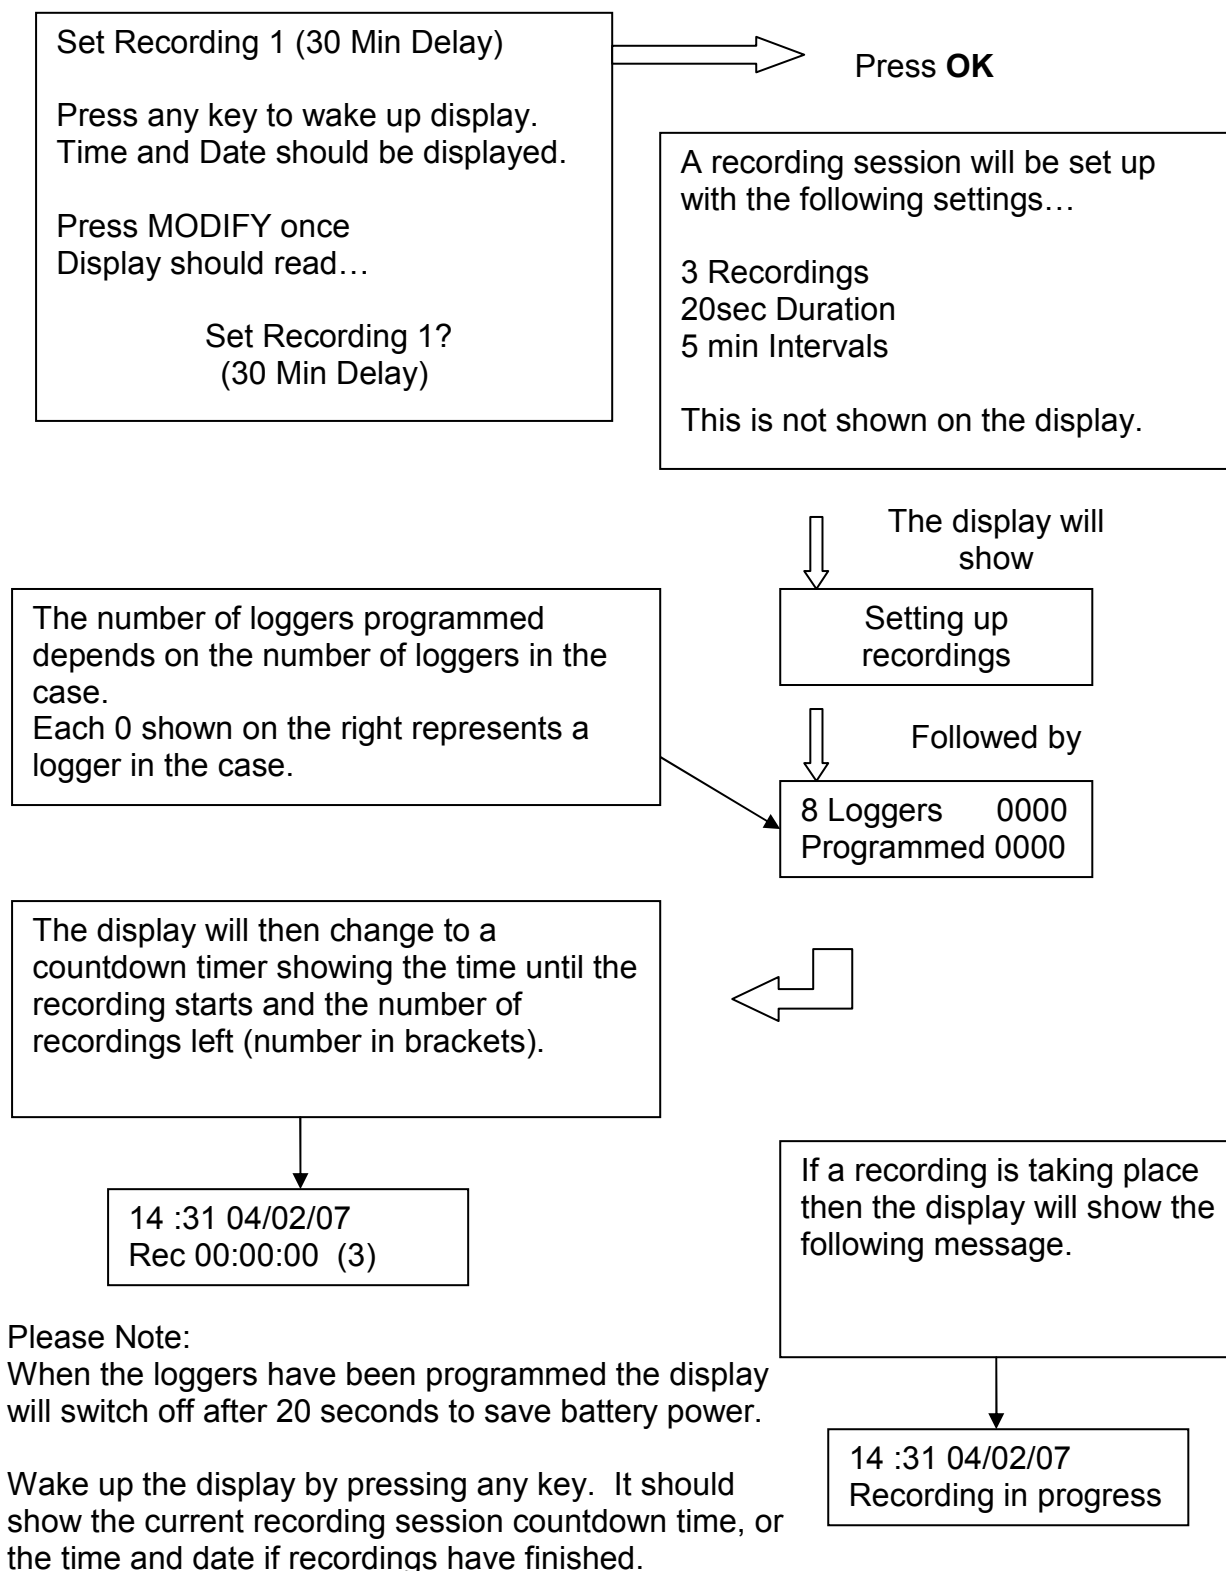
Set Recording 1 (30 Min Delay)

Press any key to wake up display. Time and Date should be displayed.

Press MODIFY once
Display should read…

Set Recording 1?
(30 Min Delay)

Press **OK**

A recording session will be set up with the following settings…

3 Recordings
20sec Duration
5 min Intervals

This is not shown on the display.

The display will show

Setting up recordings

Followed by

The number of loggers programmed depends on the number of loggers in the case.
Each 0 shown on the right represents a logger in the case.

8 Loggers 0000
Programmed 0000

The display will then change to a countdown timer showing the time until the recording starts and the number of recordings left (number in brackets).

14 :31 04/02/07
Rec 00:00:00 (3)

If a recording is taking place then the display will show the following message.

14 :31 04/02/07
Recording in progress

Please Note:
When the loggers have been programmed the display will switch off after 20 seconds to save battery power.

Wake up the display by pressing any key. It should show the current recording session countdown time, or the time and date if recordings have finished.